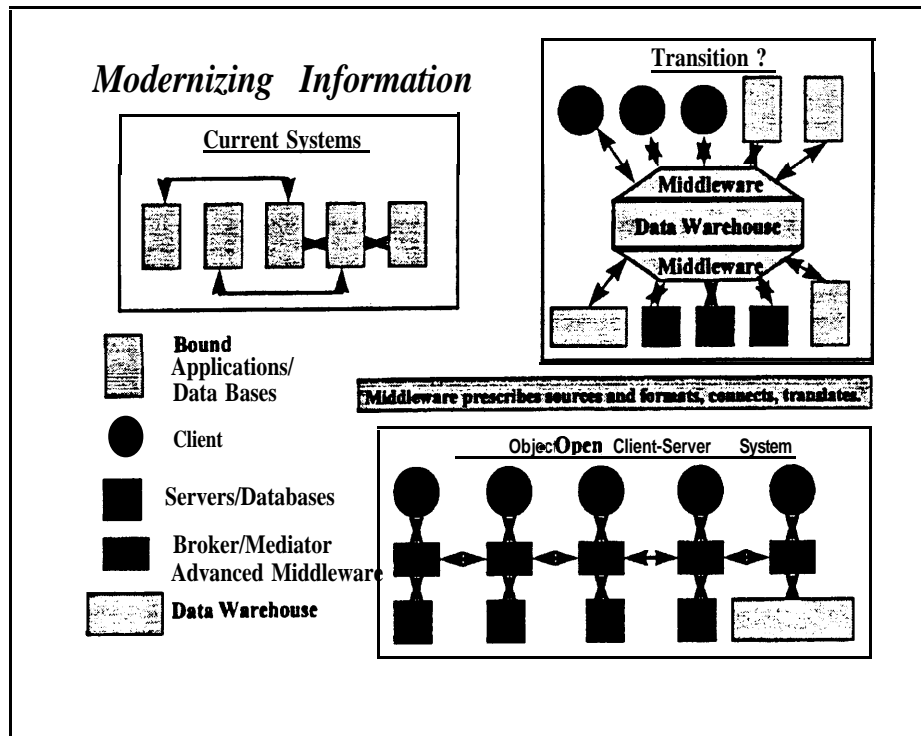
Modernizing Information

Current Systems

Transition ?

Middleware

Data Warehouse

Middleware

Bound Applications/ Data Bases

Middleware prescribes sources and formats, connects, translates.

Client

Object Open Client-Server System

Servers/Databases

Broker/Mediator Advanced Middleware

Data Warehouse